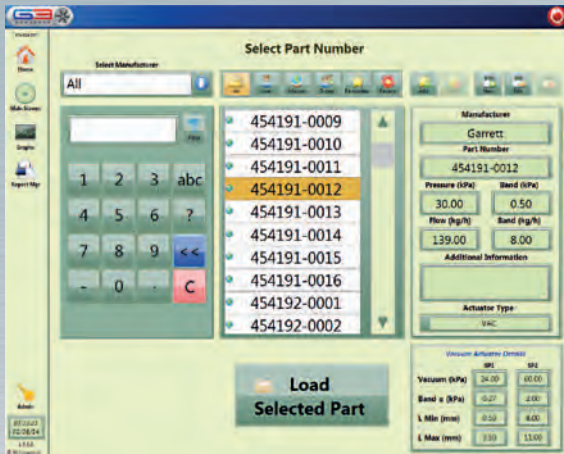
Select Part Number

Select Manufacturer

All

Home

Main Screen

Graphs

Export Mgr

Filter

1 2 3 abc
4 5 6 ?
7 8 9 <<
- 0 . C

454191-0009
454191-0010
454191-0011
454191-0012
454191-0013
454191-0014
454191-0015
454191-0016
454192-0001
454192-0002

Manufacturer
Garrett
Part Number
454191-0012
Pressure (kPa) Band (kPa)
30.00 0.50
Flow (kg/h) Band (kg/h)
139.00 8.00
Additional Information

Actuator Type
VAC

Vacuum Actuator Details
SP1 SP2
Vacuum (kPa) 24.00 60.00
Band ± (kPa) 0.27 2.00
L Min (mm) 0.50 8.00
L Max (mm) 3.50 11.00

Load
Selected Part

Admin